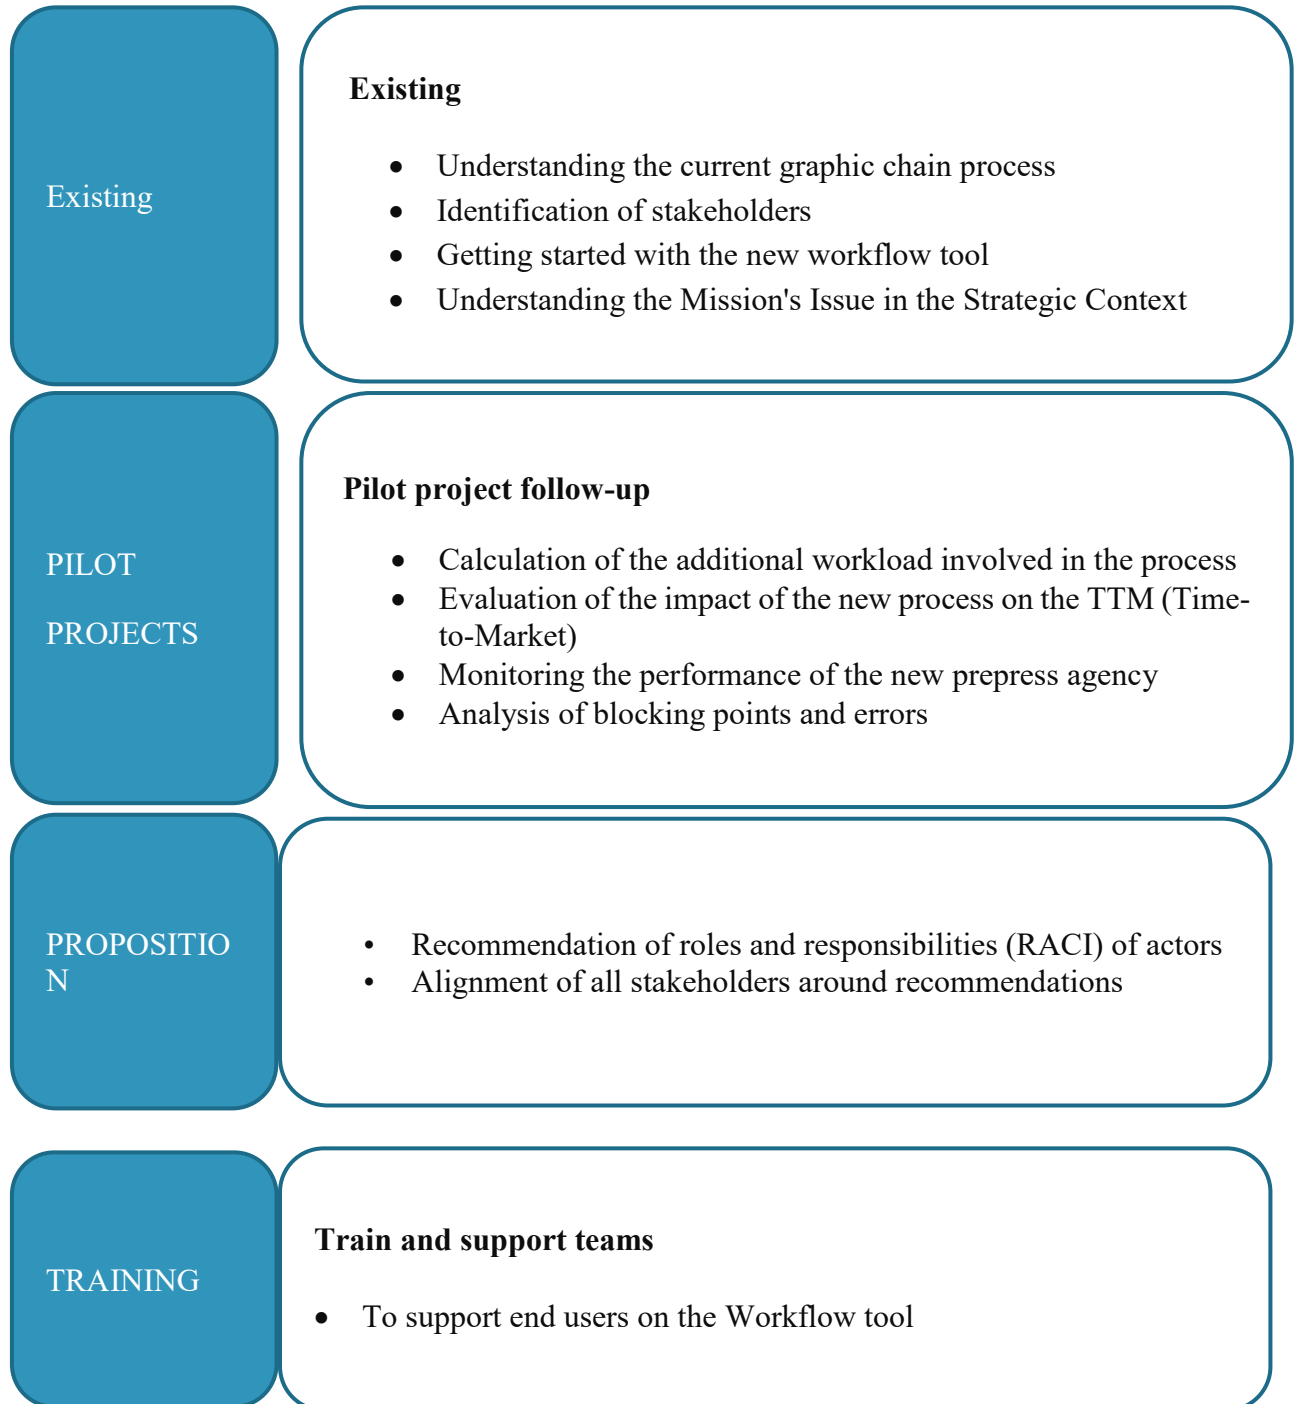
Existing

**Existing**

- Understanding the current graphic chain process
- Identification of stakeholders
- Getting started with the new workflow tool
- Understanding the Mission's Issue in the Strategic Context

PILOT

PROJECTS

**Pilot project follow-up**

- Calculation of the additional workload involved in the process
- Evaluation of the impact of the new process on the TTM (Time-to-Market)
- Monitoring the performance of the new prepress agency
- Analysis of blocking points and errors

PROPOSITIO N

- Recommendation of roles and responsibilities (RACI) of actors
- Alignment of all stakeholders around recommendations

TRAINING

**Train and support teams**

- To support end users on the Workflow tool